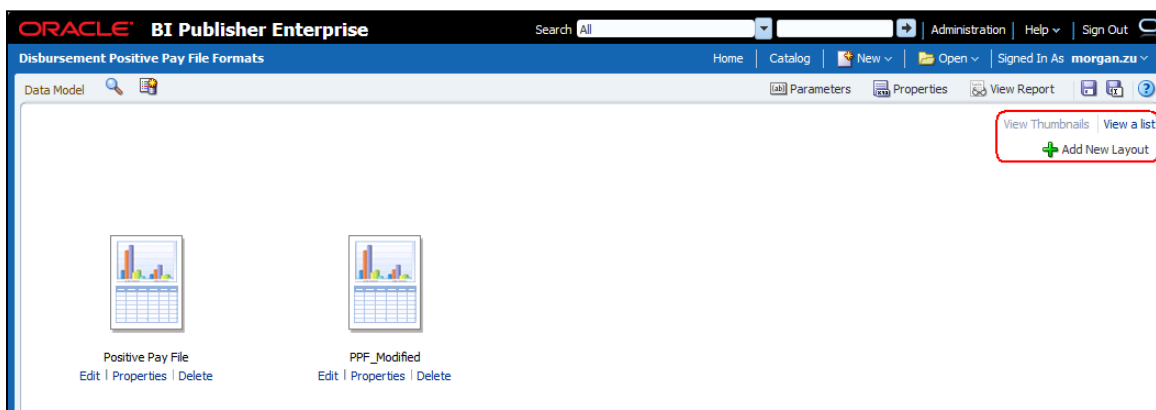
ORACLE BI Publisher Enterprise
Search All
Administration | Help | Sign Out
Disbursement Positive Pay File Formats
Home | Catalog | New | Open | Signed In As morgan.zu
Data Model
Parameters Properties View Report
View Thumbnails | View a list
Add New Layout

Positive Pay File
Edit | Properties | Delete

PPF_Modified
Edit | Properties | Delete